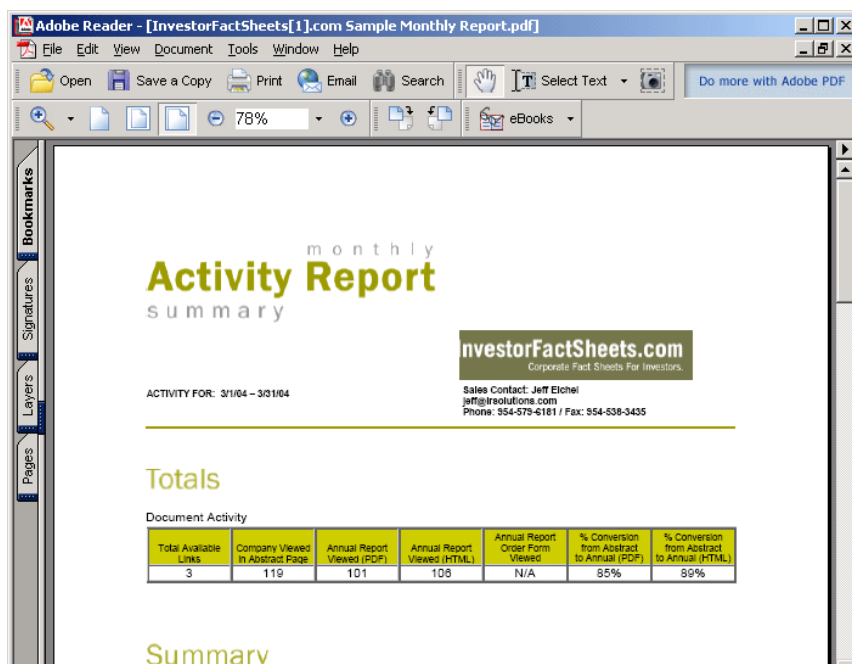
Adobe Reader - [InvestorFactSheets[1].com Sample Monthly Report.pdf]

File Edit View Document Tools Window Help

Open Save a Copy Print Email Search Select Text Do more with Adobe PDF

78% eBooks

Bookmarks Signatures Layers Pages

monthly
Activity Report
summary

InvestorFactSheets.com
Corporate Fact Sheets For Investors.

ACTIVITY FOR: 3/1/04 – 3/31/04

Sales Contact: Jeff Eichel
jeff@irsolutions.com
Phone: 954-579-6181 / Fax: 954-538-3435

Totals

Document Activity

| Total Available Links | Company Viewed in Abstract Page | Annual Report Viewed (PDF) | Annual Report Viewed (HTML) | Annual Report Order Form Viewed | % Conversion from Abstract to Annual (PDF) | % Conversion from Abstract to Annual (HTML) |
|---|---|---|---|---|---|---|
| 3 | 119 | 101 | 106 | N/A | 85% | 89% |

Summary